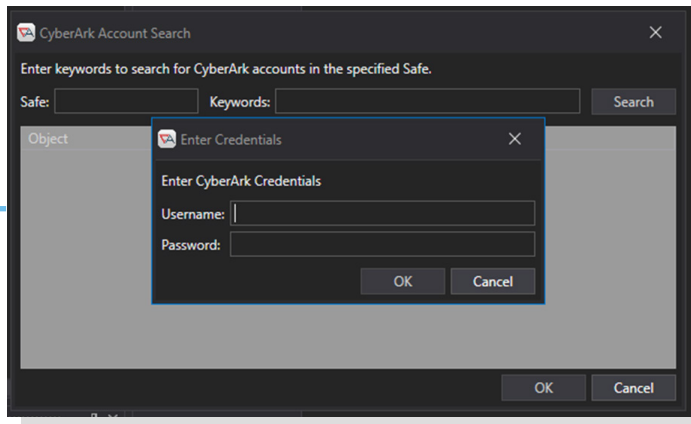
CyberArk Account Search

Enter keywords to search for CyberArk accounts in the specified Safe.

Safe: Keywords: Search

Object

Enter Credentials

Enter CyberArk Credentials

Username:

Password:

OK Cancel

OK Cancel